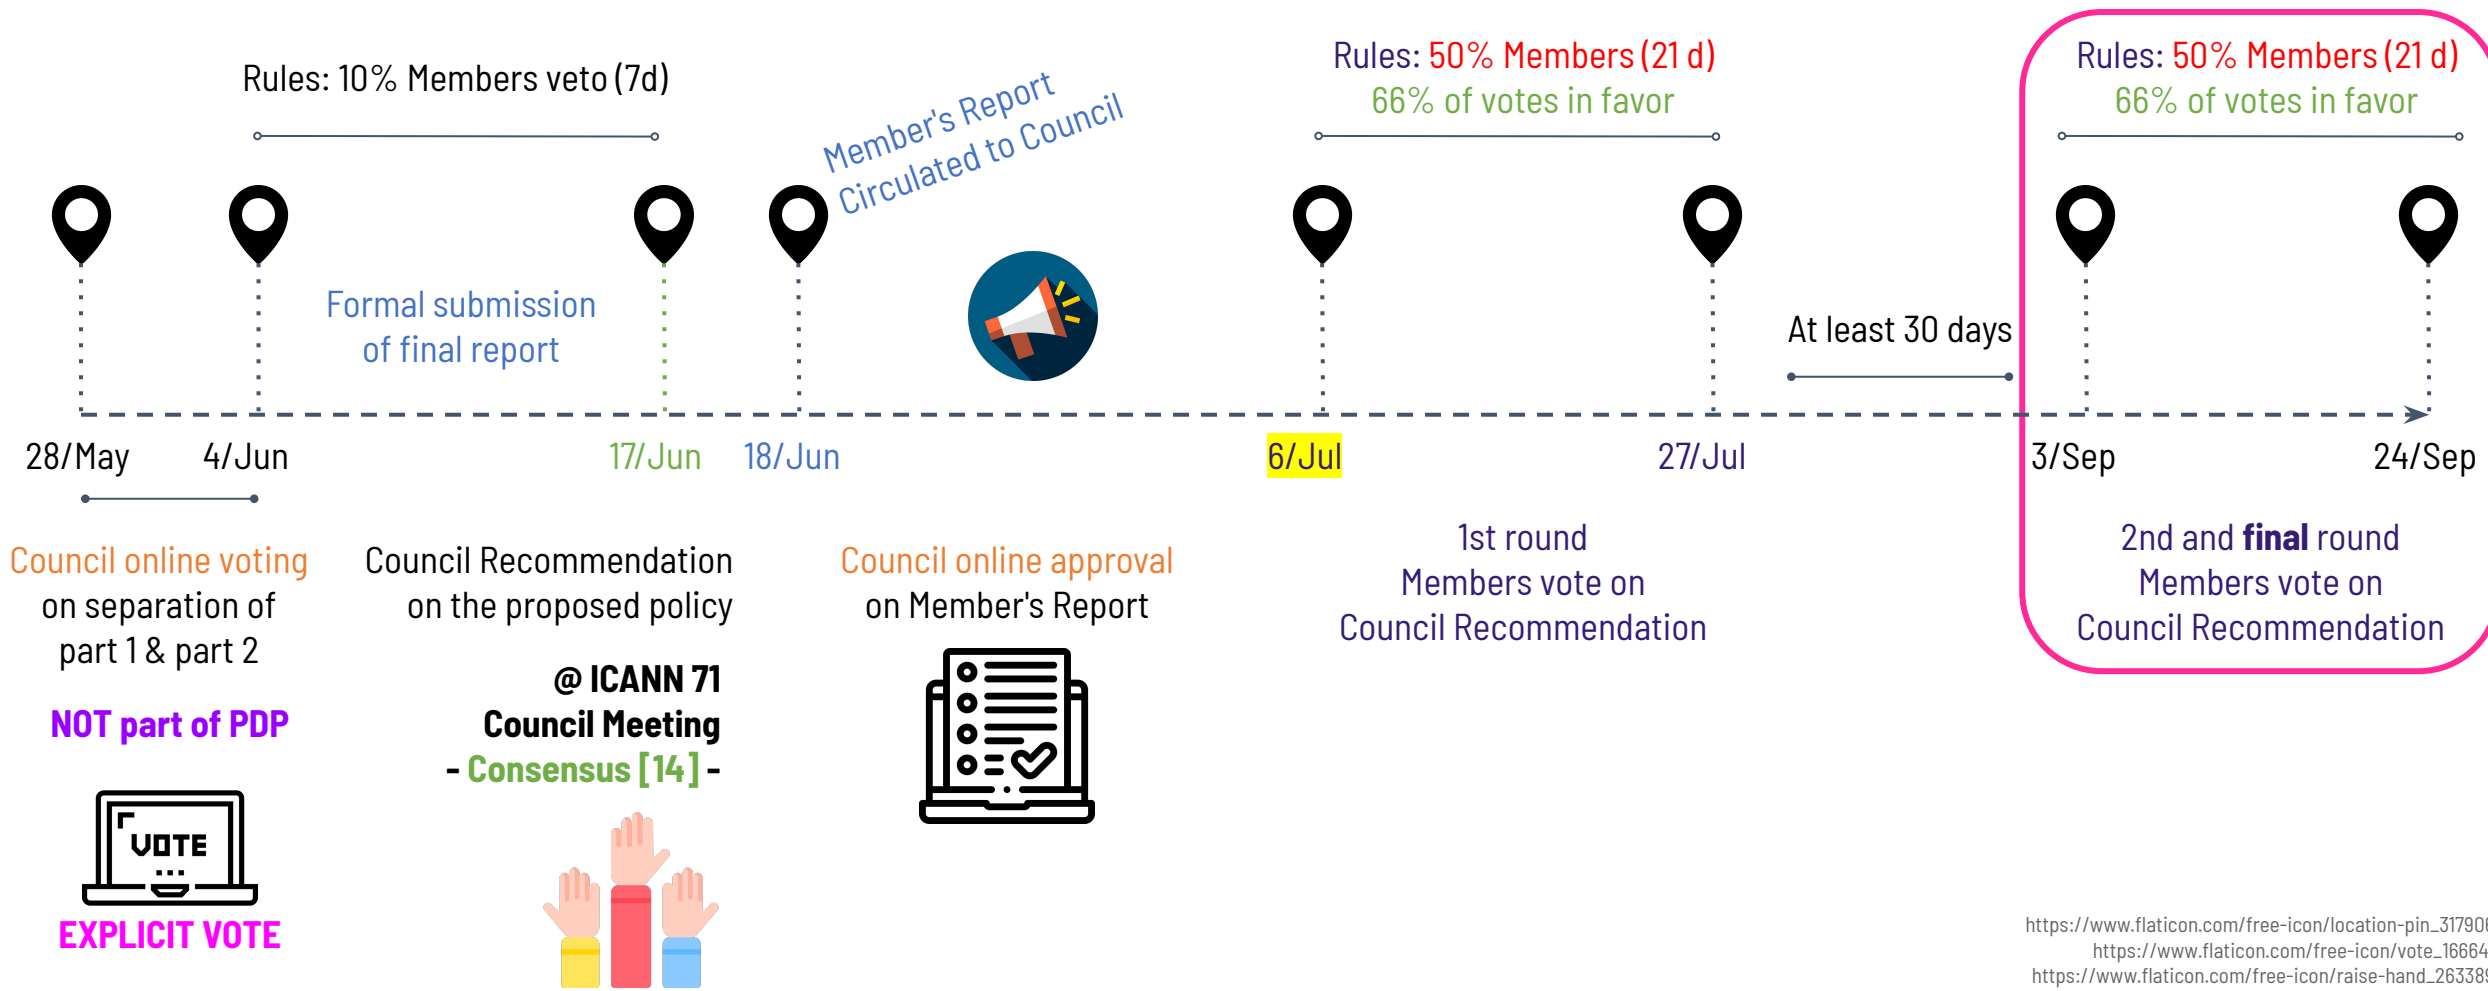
Rules: 10% Members veto (7d)

Member's Report Circulated to Council

Rules: 50% Members (21 d)
66% of votes in favor

Rules: 50% Members (21 d)
66% of votes in favor

Formal submission of final report

At least 30 days

28/May 4/Jun 17/Jun 18/Jun 6/Jul 27/Jul 3/Sep 24/Sep

Council online voting on separation of part 1 & part 2

NOT part of PDP

VOTE

EXPLICIT VOTE

Council Recommendation on the proposed policy

@ ICANN 71
Council Meeting
- Consensus [14] -

Council online approval on Member's Report

1st round
Members vote on
Council Recommendation

2nd and final round
Members vote on
Council Recommendation

https://www.flaticon.com/free-icon/location-pin_31790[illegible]
https://www.flaticon.com/free-icon/vote_16664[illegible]
https://www.flaticon.com/free-icon/raise-hand_26338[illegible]